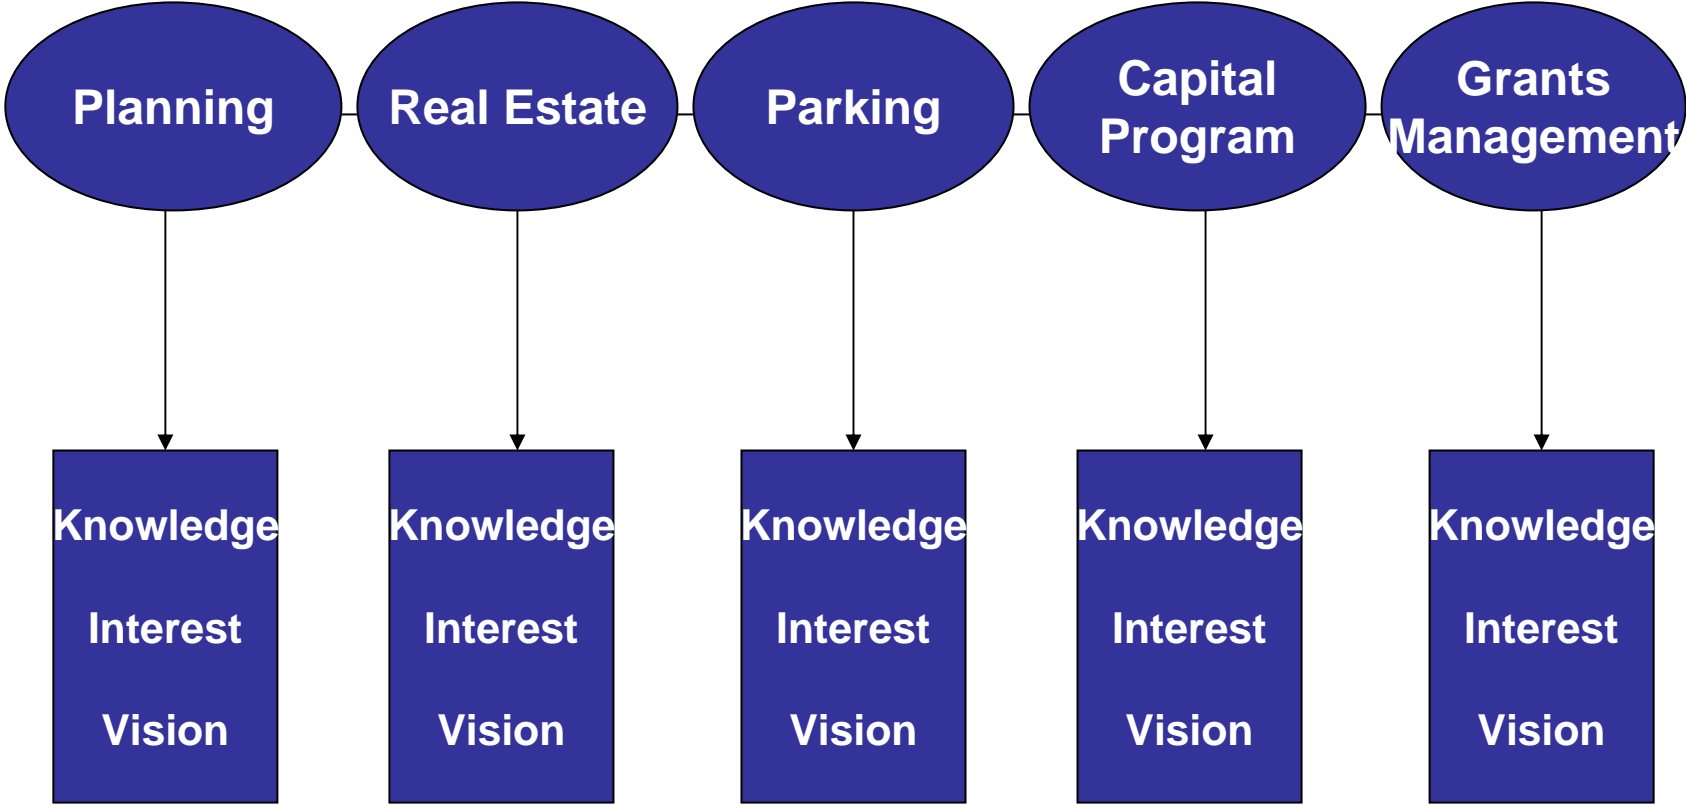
Planning

Knowledge

Interest

Vision

Real Estate

Knowledge

Interest

Vision

Parking

Knowledge

Interest

Vision

Capital Program

Knowledge

Interest

Vision

Grants Management

Knowledge

Interest

Vision